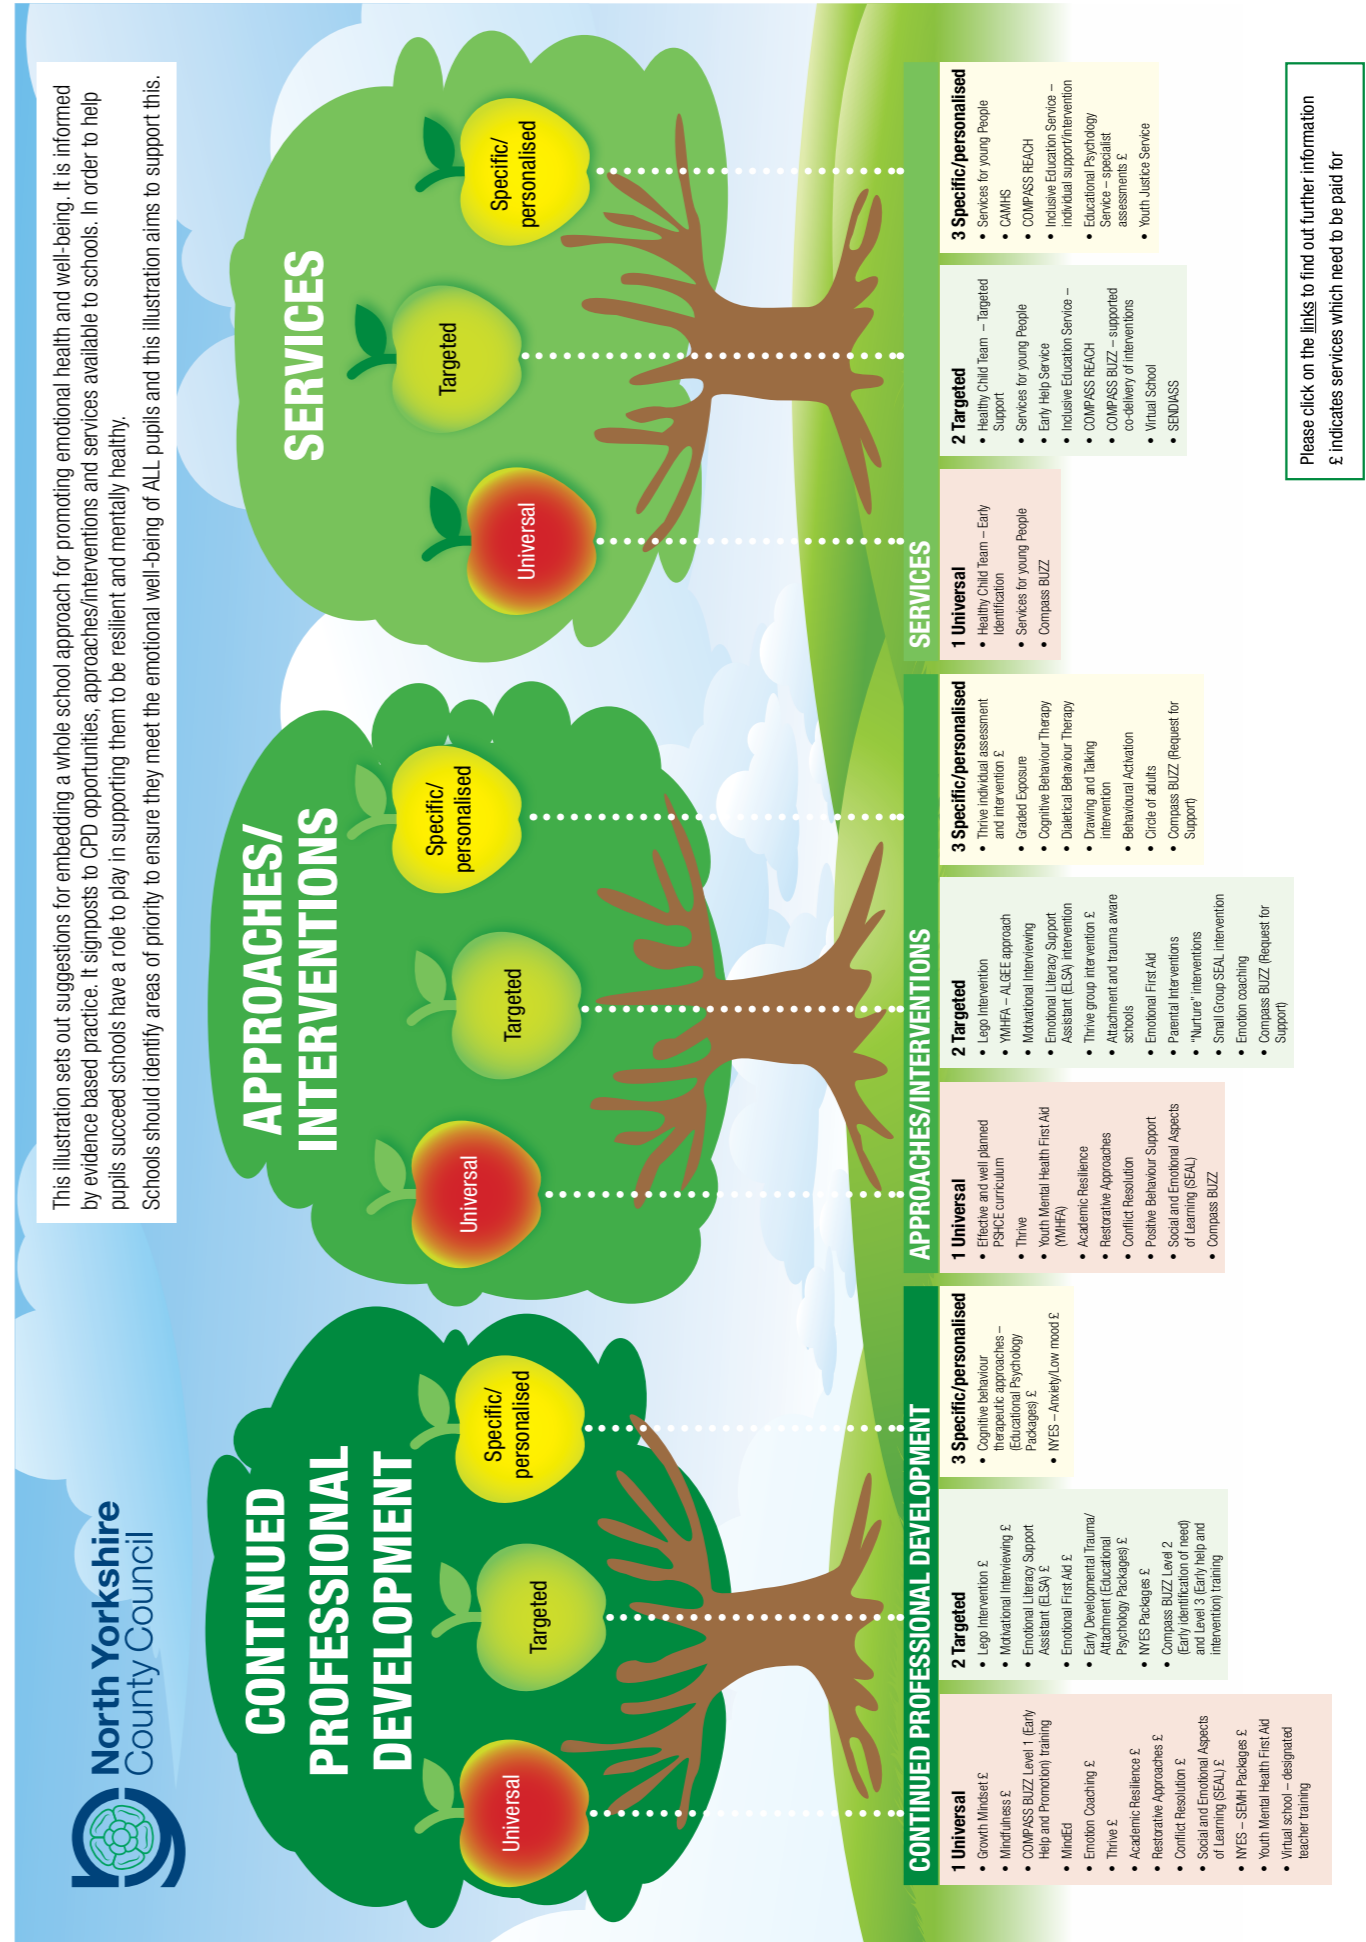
North Yorkshire County Council

This illustration sets out suggestions for embedding a whole school approach for promoting emotional health and well-being. It is informed by evidence based practice. It signposts to CPD opportunities, approaches/interventions and services available to schools. In order to help pupils succeed schools have a role to play in supporting them to be resilient and mentally healthy.
Schools should identify areas of priority to ensure they meet the emotional well-being of ALL pupils and this illustration aims to support this.

CONTINUED PROFESSIONAL DEVELOPMENT

Universal
Targeted
Specific/ personalised

APPROACHES/ INTERVENTIONS

Universal
Targeted
Specific/ personalised

SERVICES

Universal
Targeted
Specific/ personalised

CONTINUED PROFESSIONAL DEVELOPMENT

1 Universal
• Growth Mindset £
• Mindfulness £
• COMPASS BUZZ Level 1 (Early Help and Promotion) training
• MindEd
• Emotion Coaching £
• Thrive £
• Academic Resilience £
• Restorative Approaches £
• Conflict Resolution £
• Social and Emotional Aspects of Learning (SEAL) £
• NYES – SEMH Packages £
• Youth Mental Health First Aid
• Virtual school – designated teacher training

2 Targeted
• Lego Intervention £
• Motivational Interviewing £
• Emotional Literacy Support Assistant (ELSA) £
• Emotional First Aid £
• Early Developmental Trauma/ Attachment (Educational Psychology Packages) £
• NYES Packages £
• Compass BUZZ Level 2 (Early identification of need) and Level 3 (Early help and intervention) training

3 Specific/personalised
• Cognitive behaviour therapeutic approaches – (Educational Psychology Packages) £
• NYES – Anxiety/Low mood £

APPROACHES/INTERVENTIONS

1 Universal
• Effective and well planned PSHCE curriculum
• Thrive
• Youth Mental Health First Aid (YMHFA)
• Academic Resilience
• Restorative Approaches
• Conflict Resolution
• Positive Behaviour Support
• Social and Emotional Aspects of Learning (SEAL)
• Compass BUZZ

2 Targeted
• Lego Intervention
• YMHFA – ALGEE approach
• Motivational Interviewing
• Emotional Literacy Support Assistant (ELSA) intervention
• Thrive group intervention £
• Attachment and trauma aware schools
• Emotional First Aid
• Parental Interventions
• "Nurture" interventions
• Small Group SEAL intervention
• Emotion coaching
• Compass BUZZ (Request for Support)

3 Specific/personalised
• Thrive individual assessment and intervention £
• Graded Exposure
• Cognitive Behaviour Therapy
• Dialetical Behaviour Therapy
• Drawing and Talking intervention
• Behavioural Activation
• Circle of adults
• Compass BUZZ (Request for Support)

SERVICES

1 Universal
• Healthy Child Team – Early Identification
• Services for young People
• Compass BUZZ

2 Targeted
• Healthy Child Team – Targeted Support
• Services for young People
• Early Help Service
• Inclusive Education Service – COMPASS REACH
• COMPASS BUZZ – supported co-delivery of interventions
• Virtual School
• SENDIASS

3 Specific/personalised
• Services for young People
• CAMHS
• COMPASS REACH
• Inclusive Education Service – individual support/intervention
• Educational Psychology Service – specialist assessments £
• Youth Justice Service

Please click on the links to find out further information
£ indicates services which need to be paid for